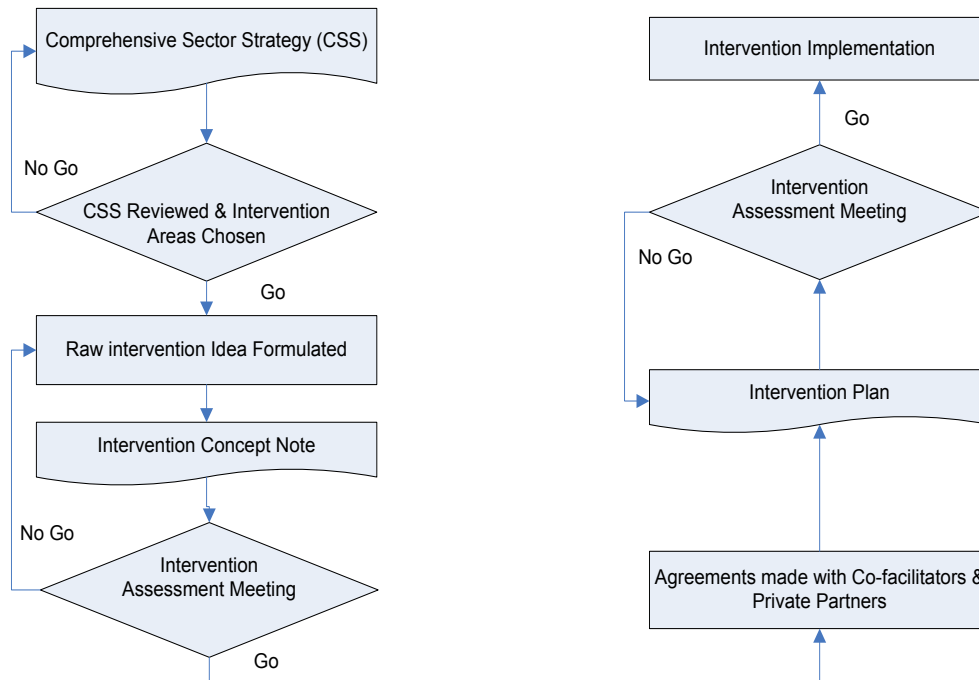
Comprehensive Sector Strategy (CSS)

No Go

CSS Reviewed & Intervention Areas Chosen

Go

Raw intervention Idea Formulated

Intervention Concept Note

No Go

Intervention Assessment Meeting

Go

Intervention Implementation

Go

Intervention Assessment Meeting

No Go

Intervention Plan

Agreements made with Co-facilitators & Private Partners